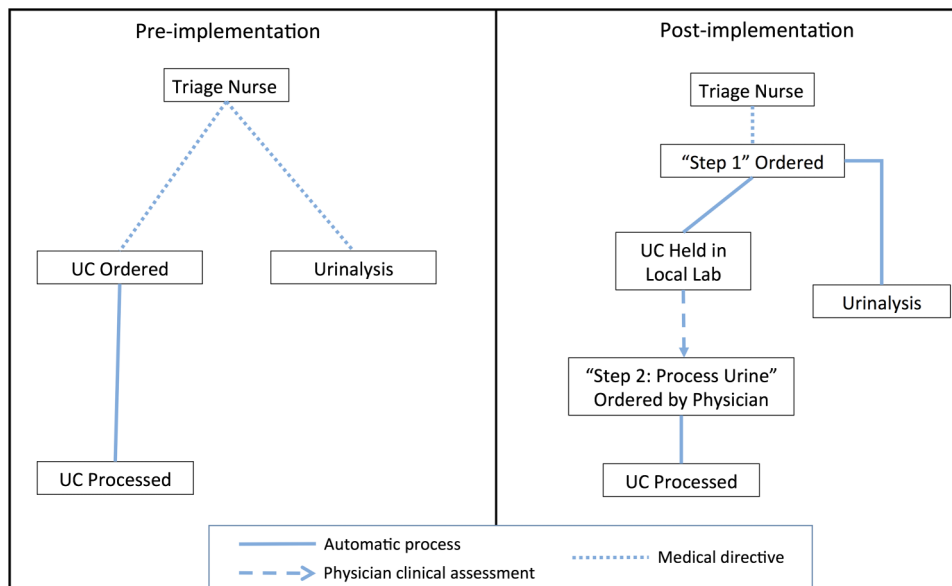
Pre-implementation

Triage Nurse

UC Ordered

Urinalysis

UC Processed

Post-implementation

Triage Nurse

"Step 1" Ordered

UC Held in Local Lab

Urinalysis

"Step 2: Process Urine" Ordered by Physician

UC Processed

Automatic process

Physician clinical assessment

Medical directive